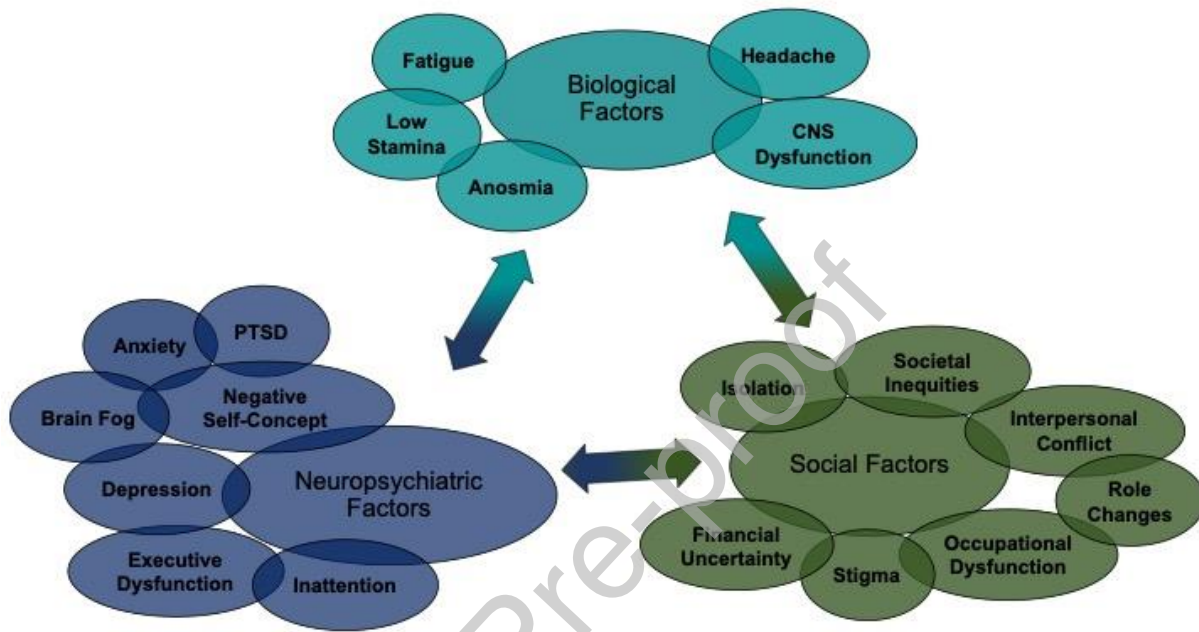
Fatigue

Biological Factors

Headache

Low Stamina

CNS Dysfunction

Anosmia

Anxiety

PTSD

Brain Fog

Negative Self-Concept

Depression

Neuropsychiatric Factors

Executive Dysfunction

Inattention

Isolation

Societal Inequities

Interpersonal Conflict

Social Factors

Role Changes

Financial Uncertainty

Stigma

Occupational Dysfunction

Journal Pre-proof